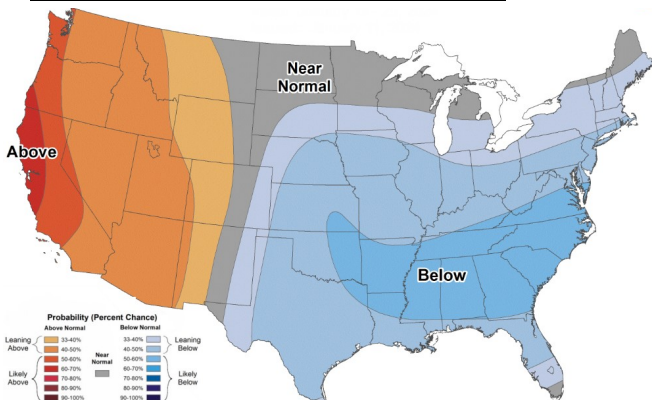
Near Normal

Above

Below

Probability (Percent Chance)

Above Normal

Leaning Above
33-40%
40-50%
50-60%

Likely Above
60-70%
70-80%
80-90%
90-100%

Near Normal

Below Normal

33-40%
40-50%
50-60%
Leaning Below

60-70%
70-80%
80-90%
90-100%
Likely Below